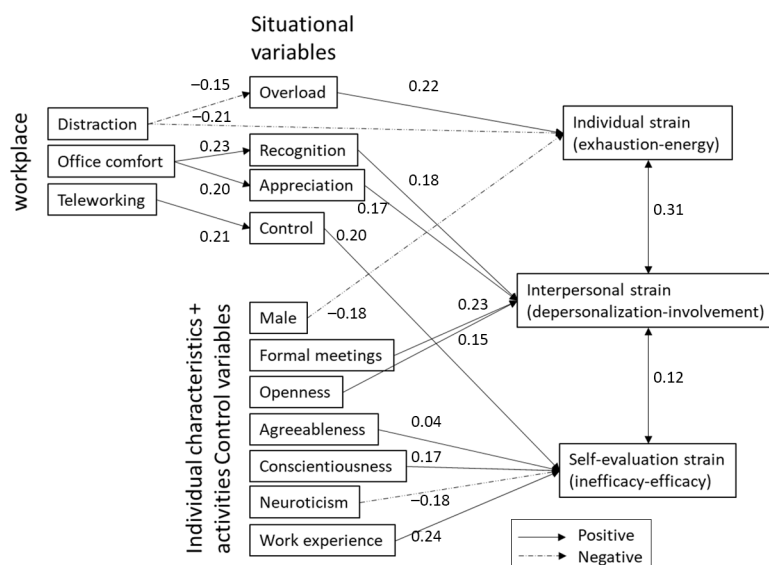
Situational variables

workplace

Distraction
Office comfort
Teleworking

−0.15
−0.21
0.23
0.20
0.21

Overload
Recognition
Appreciation
Control

0.22
0.18
0.17
0.20

Individual strain (exhaustion-energy)

0.31

Interpersonal strain (depersonalization-involvement)

0.12

Self-evaluation strain (inefficacy-efficacy)

Individual characteristics + activities Control variables

Male
−0.18
Formal meetings
0.23
Openness
0.15
Agreeableness
0.04
Conscientiousness
0.17
Neuroticism
−0.18
Work experience
0.24

Positive
Negative